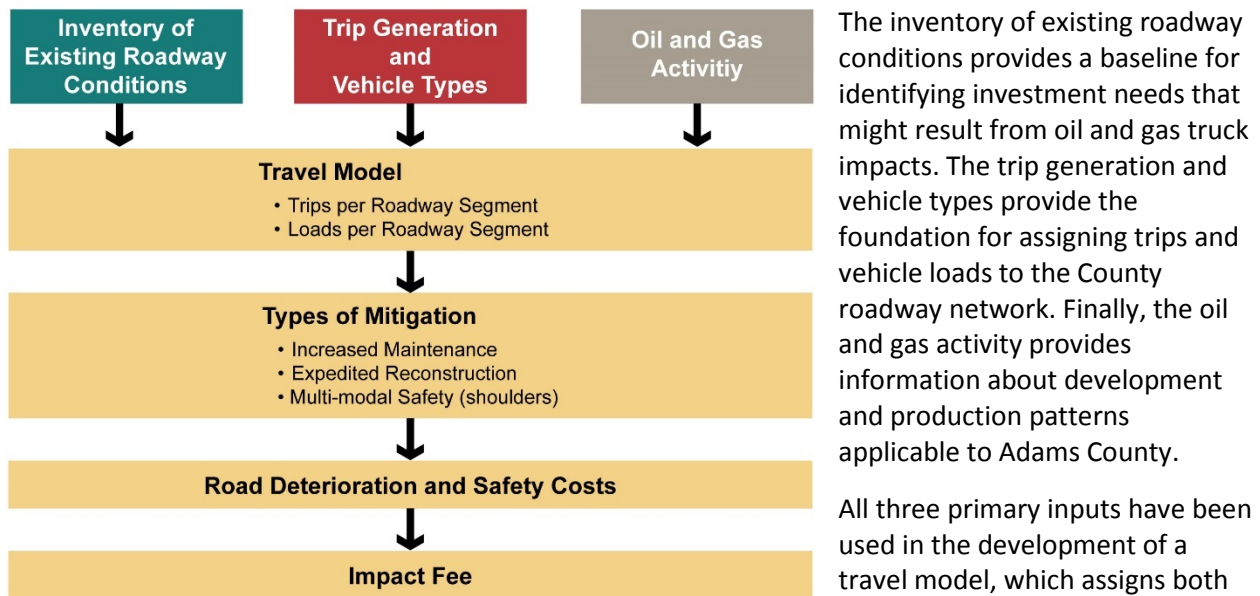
Inventory of Existing Roadway Conditions

Trip Generation and Vehicle Types

Oil and Gas Activitiy

Travel Model
• Trips per Roadway Segment
• Loads per Roadway Segment

Types of Mitigation
• Increased Maintenance
• Expedited Reconstruction
• Multi-modal Safety (shoulders)

Road Deterioration and Safety Costs

Impact Fee

The inventory of existing roadway conditions provides a baseline for identifying investment needs that might result from oil and gas truck impacts. The trip generation and vehicle types provide the foundation for assigning trips and vehicle loads to the County roadway network. Finally, the oil and gas activity provides information about development and production patterns applicable to Adams County.

All three primary inputs have been used in the development of a travel model, which assigns both